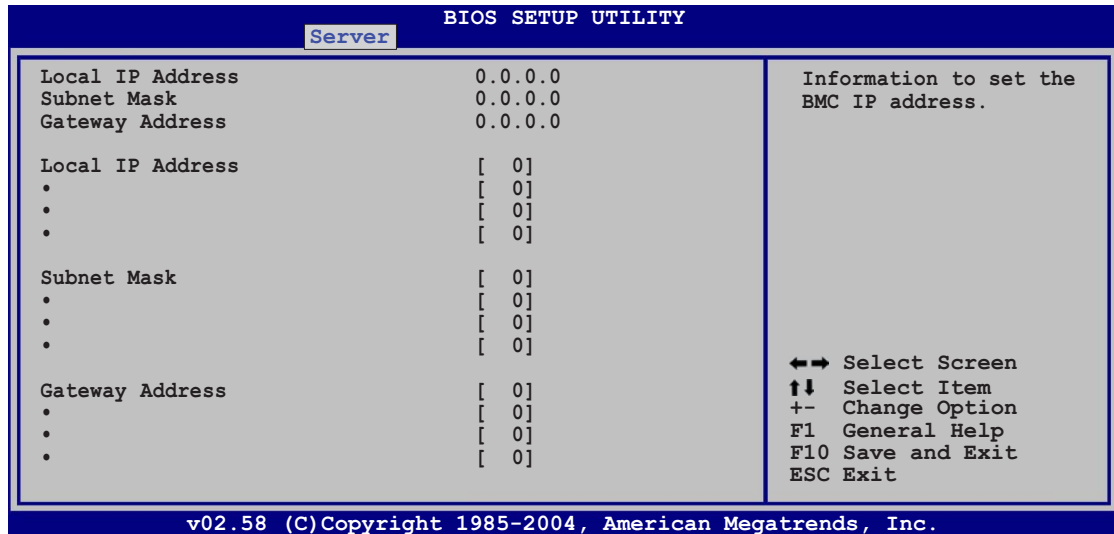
BIOS SETUP UTILITY
Server

Local IP Address 0.0.0.0
Subnet Mask 0.0.0.0
Gateway Address 0.0.0.0

Local IP Address [ 0]
• [ 0]
• [ 0]
• [ 0]

Subnet Mask [ 0]
• [ 0]
• [ 0]
• [ 0]

Gateway Address [ 0]
• [ 0]
• [ 0]
• [ 0]

Information to set the BMC IP address.

←→ Select Screen
↑↓ Select Item
+- Change Option
F1 General Help
F10 Save and Exit
ESC Exit

v02.58 (C)Copyright 1985-2004, American Megatrends, Inc.